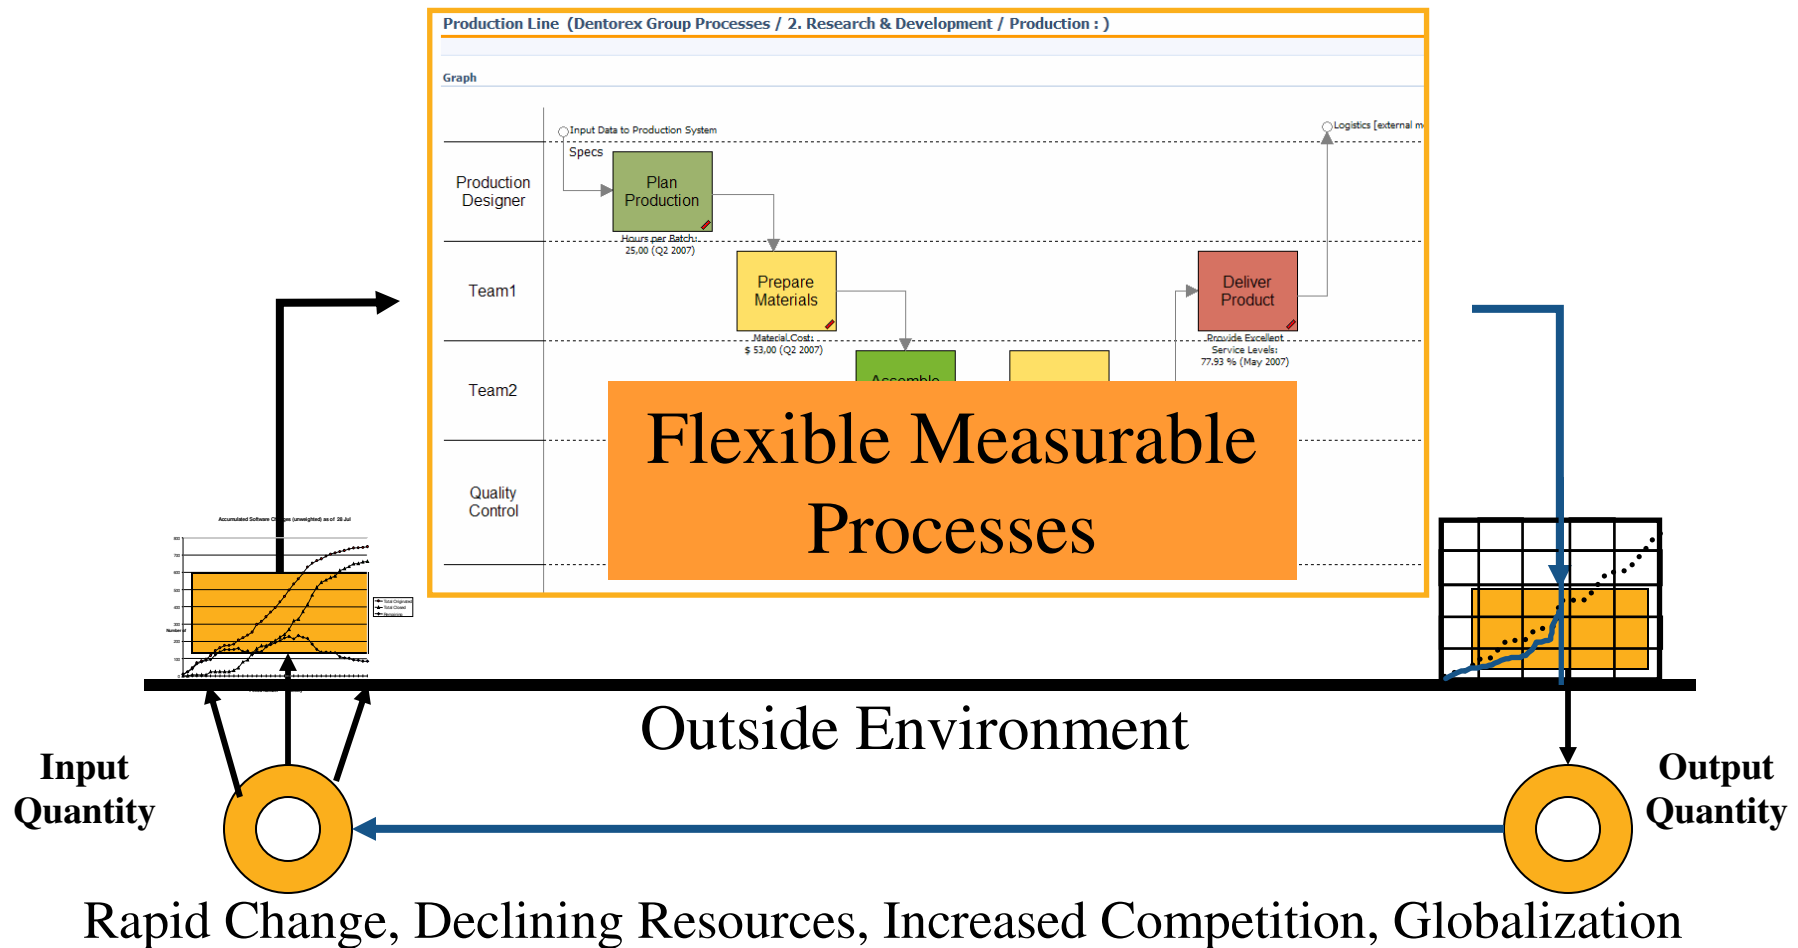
Production Line (Dentorex Group Processes / 2. Research & Development / Production : )

Graph

Input Data to Production System

Logistics [external m

Specs

Production Designer

Plan Production

Hours per Batch: 25,00 (Q2 2007)

Team1

Prepare Materials

Material Cost: $ 53,00 (Q2 2007)

Deliver Product

Provide Excellent Service Levels: 77.93 % (May 2007)

Team2

Assemble

Quality Control

Flexible Measurable Processes

Accumulated Software Changes (unweighted) as of 28 Jul

Outside Environment

Input Quantity

Output Quantity

Rapid Change, Declining Resources, Increased Competition, Globalization